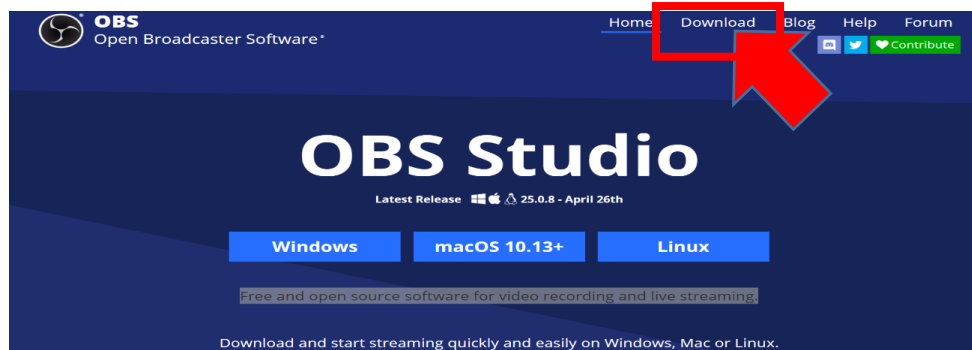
OBS
Open Broadcaster Software®

Home Download Blog Help Forum

Contribute

OBS Studio

Latest Release 25.0.8 - April 26th

Windows macOS 10.13+ Linux

Free and open source software for video recording and live streaming.

Download and start streaming quickly and easily on Windows, Mac or Linux.